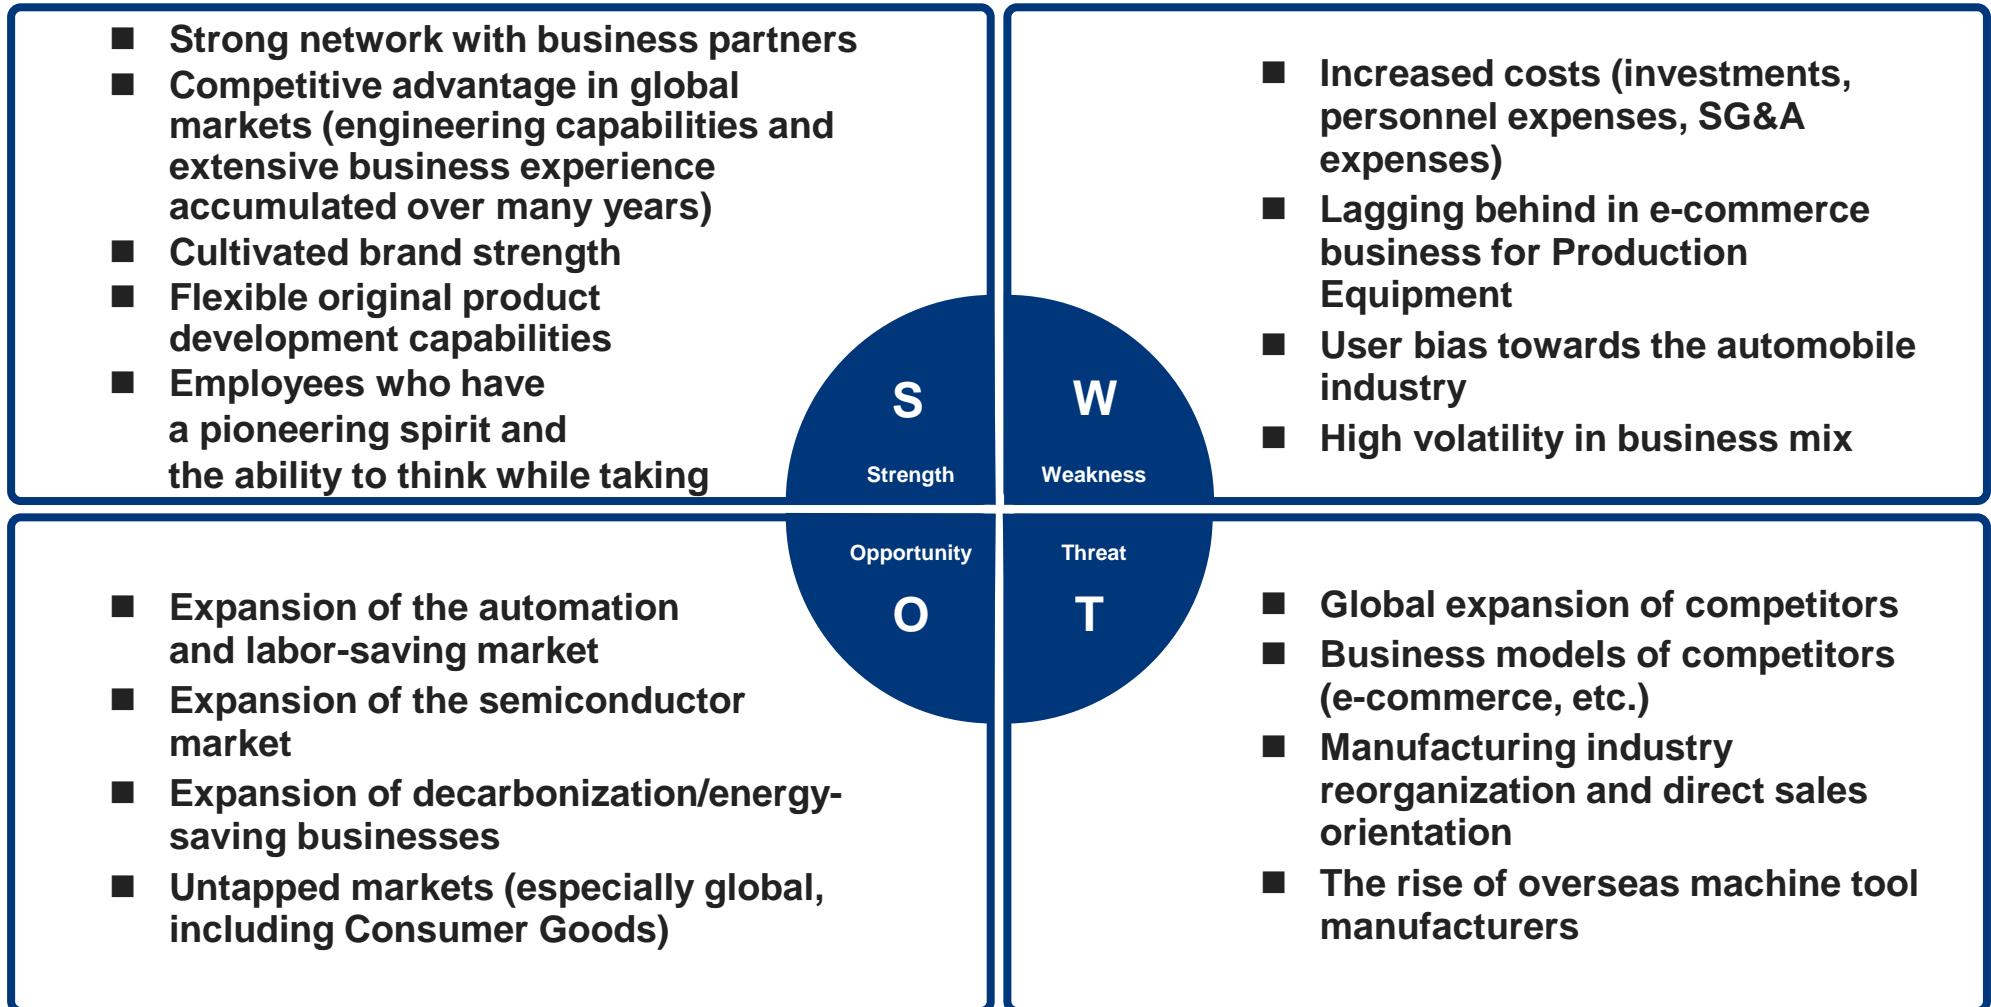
■ Strong network with business partners
■ Competitive advantage in global markets (engineering capabilities and extensive business experience accumulated over many years)
■ Cultivated brand strength
■ Flexible original product development capabilities
■ Employees who have a pioneering spirit and the ability to think while taking

■ Increased costs (investments, personnel expenses, SG&A expenses)
■ Lagging behind in e-commerce business for Production Equipment
■ User bias towards the automobile industry
■ High volatility in business mix

S
Strength

W
Weakness

Opportunity
O

Threat
T

■ Expansion of the automation and labor-saving market
■ Expansion of the semiconductor market
■ Expansion of decarbonization/energy-saving businesses
■ Untapped markets (especially global, including Consumer Goods)

■ Global expansion of competitors
■ Business models of competitors (e-commerce, etc.)
■ Manufacturing industry reorganization and direct sales orientation
■ The rise of overseas machine tool manufacturers